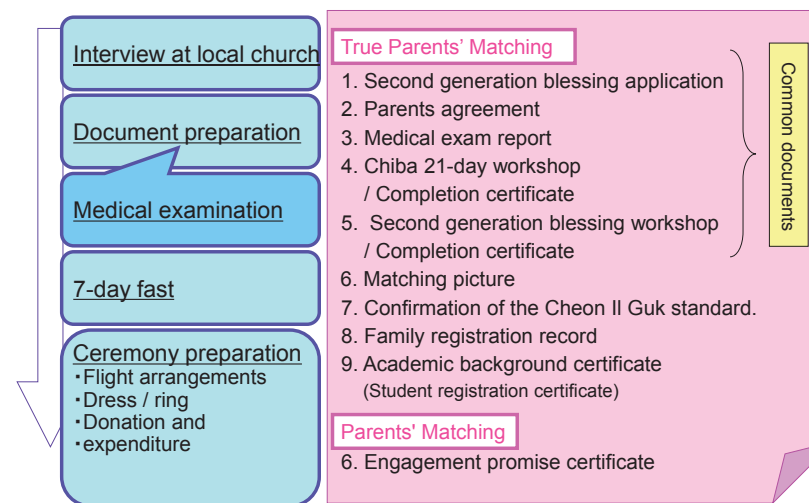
Interview at local church

Document preparation

Medical examination

7-day fast

Ceremony preparation
・Flight arrangements
・Dress / ring
・Donation and
・expenditure

True Parents' Matching

1. Second generation blessing application
2. Parents agreement
3. Medical exam report
4. Chiba 21-day workshop / Completion certificate
5. Second generation blessing workshop / Completion certificate
6. Matching picture
7. Confirmation of the Cheon Il Guk standard.
8. Family registration record
9. Academic background certificate (Student registration certificate)

Common documents

Parents' Matching

6. Engagement promise certificate